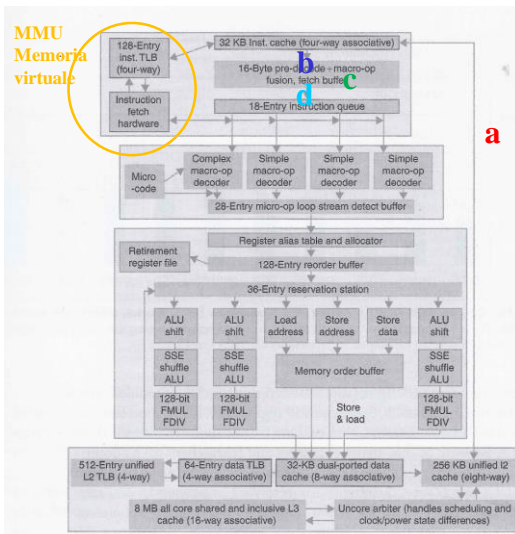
MMU
Memoria virtuale

128-Entry inst. TLB (four-way)

Instruction fetch hardware

32 KB Inst. cache (four-way associative)

16-Byte pre-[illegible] macro-op fusion, fetch buffer

b

c

d

18-Entry instruction queue

a

Micro-code

Complex macro-op decoder

Simple macro-op decoder

Simple macro-op decoder

Simple macro-op decoder

28-Entry micro-op loop stream detect buffer

Register alias table and allocator

Retirement register file

128-Entry reorder buffer

36-Entry reservation station

ALU shift

ALU shift

Load address

Store address

Store data

ALU shift

SSE shuffle ALU

SSE shuffle ALU

Memory order buffer

SSE shuffle ALU

128-bit FMUL FDIV

128-bit FMUL FDIV

Store & load

128-bit FMUL FDIV

512-Entry unified L2 TLB (4-way)

64-Entry data TLB (4-way associative)

32-KB dual-ported data cache (8-way associative)

256 KB unified l2 cache (eight-way)

8 MB all core shared and inclusive L3 cache (16-way associative)

Uncore arbiter (handles scheduling and clock/power state differences)